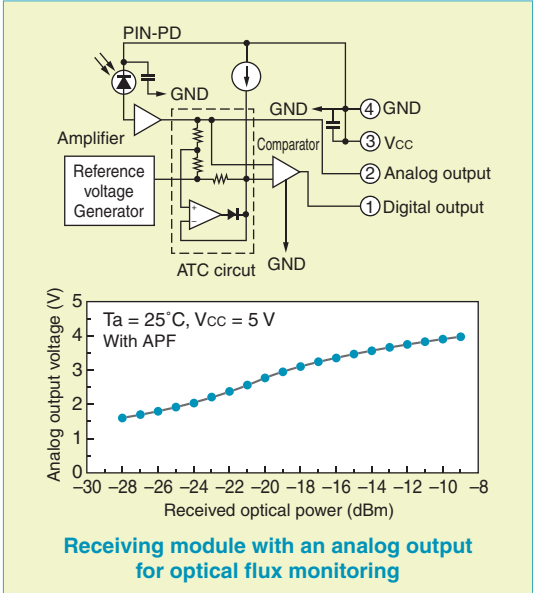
PIN-PD

GND

GND

4 GND

Amplifier

3 Vcc

Comparator

Reference voltage Generator

2 Analog output

1 Digital output

GND

ATC circuit

Ta = 25˚C, Vcc = 5 V
With APF

Analog output voltage (V)

5

4

3

2

1

0

−30 −28 −26 −24 −22 −20 −18 −16 −14 −12 −10 −8

Received optical power (dBm)

Receiving module with an analog output for optical flux monitoring